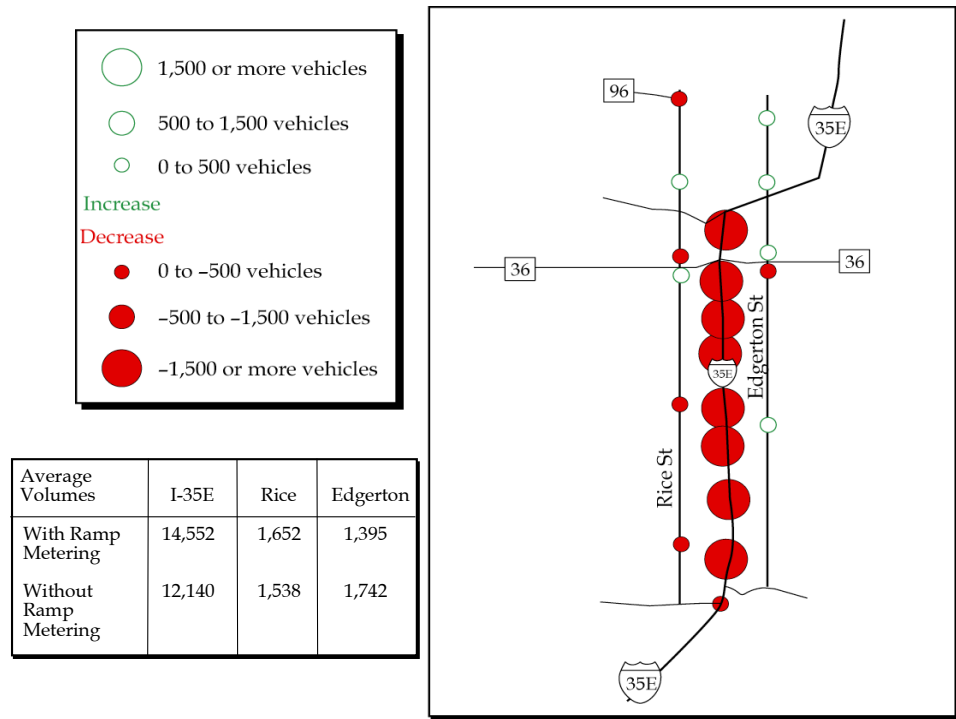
1,500 or more vehicles

500 to 1,500 vehicles

0 to 500 vehicles

Increase

Decrease

0 to –500 vehicles

–500 to –1,500 vehicles

–1,500 or more vehicles

| Average Volumes | I-35E | Rice | Edgerton |
|---|---|---|---|
| With Ramp Metering | 14,552 | 1,652 | 1,395 |
| Without Ramp Metering | 12,140 | 1,538 | 1,742 |

96

35E

36

36

Edgerton St

35E

Rice St

35E